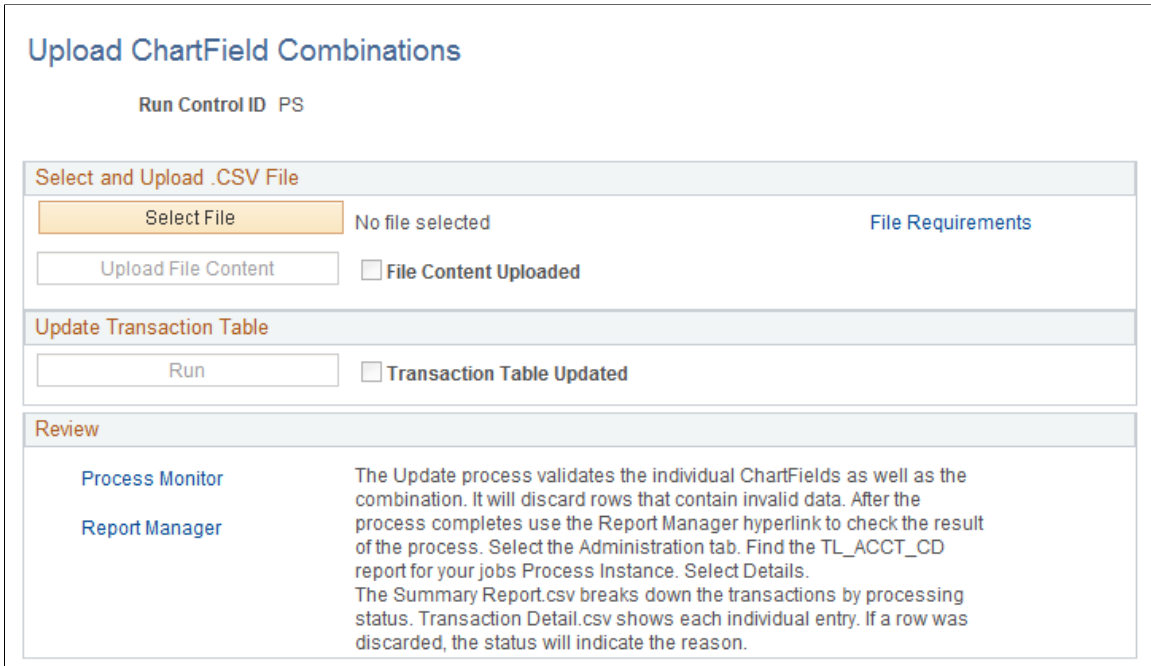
Upload ChartField Combinations

Run Control ID PS

Select and Upload .CSV File

Select File

No file selected

File Requirements

Upload File Content

File Content Uploaded

Update Transaction Table

Run

Transaction Table Updated

Review

Process Monitor

Report Manager

The Update process validates the individual ChartFields as well as the combination. It will discard rows that contain invalid data. After the process completes use the Report Manager hyperlink to check the result of the process. Select the Administration tab. Find the TL_ACCT_CD report for your jobs Process Instance. Select Details.
The Summary Report.csv breaks down the transactions by processing status. Transaction Detail.csv shows each individual entry. If a row was discarded, the status will indicate the reason.